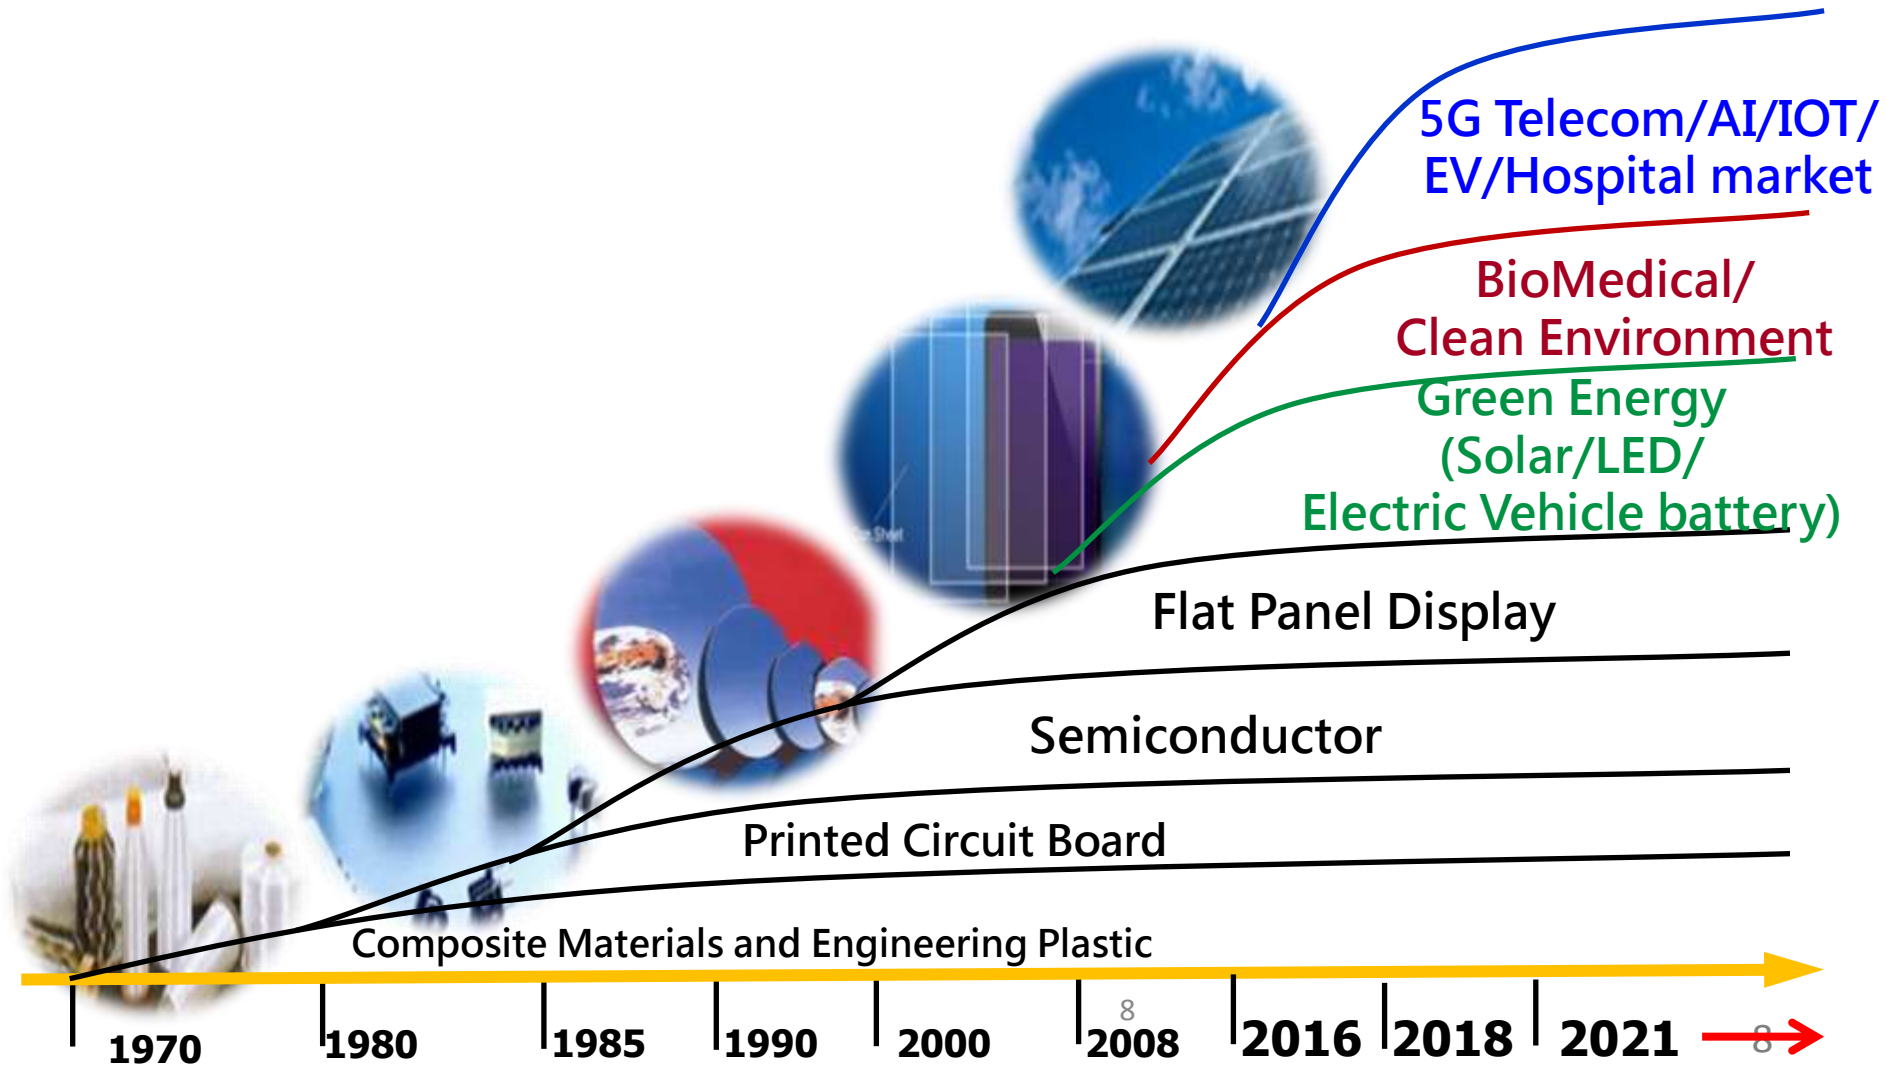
5G Telecom/AI/IOT/
EV/Hospital market

BioMedical/
Clean Environment

Green Energy
(Solar/LED/
Electric Vehicle battery)

Flat Panel Display

Semiconductor

Printed Circuit Board

Composite Materials and Engineering Plastic

1970
1980
1985
1990
2000
8
2008
2016
2018
2021
8